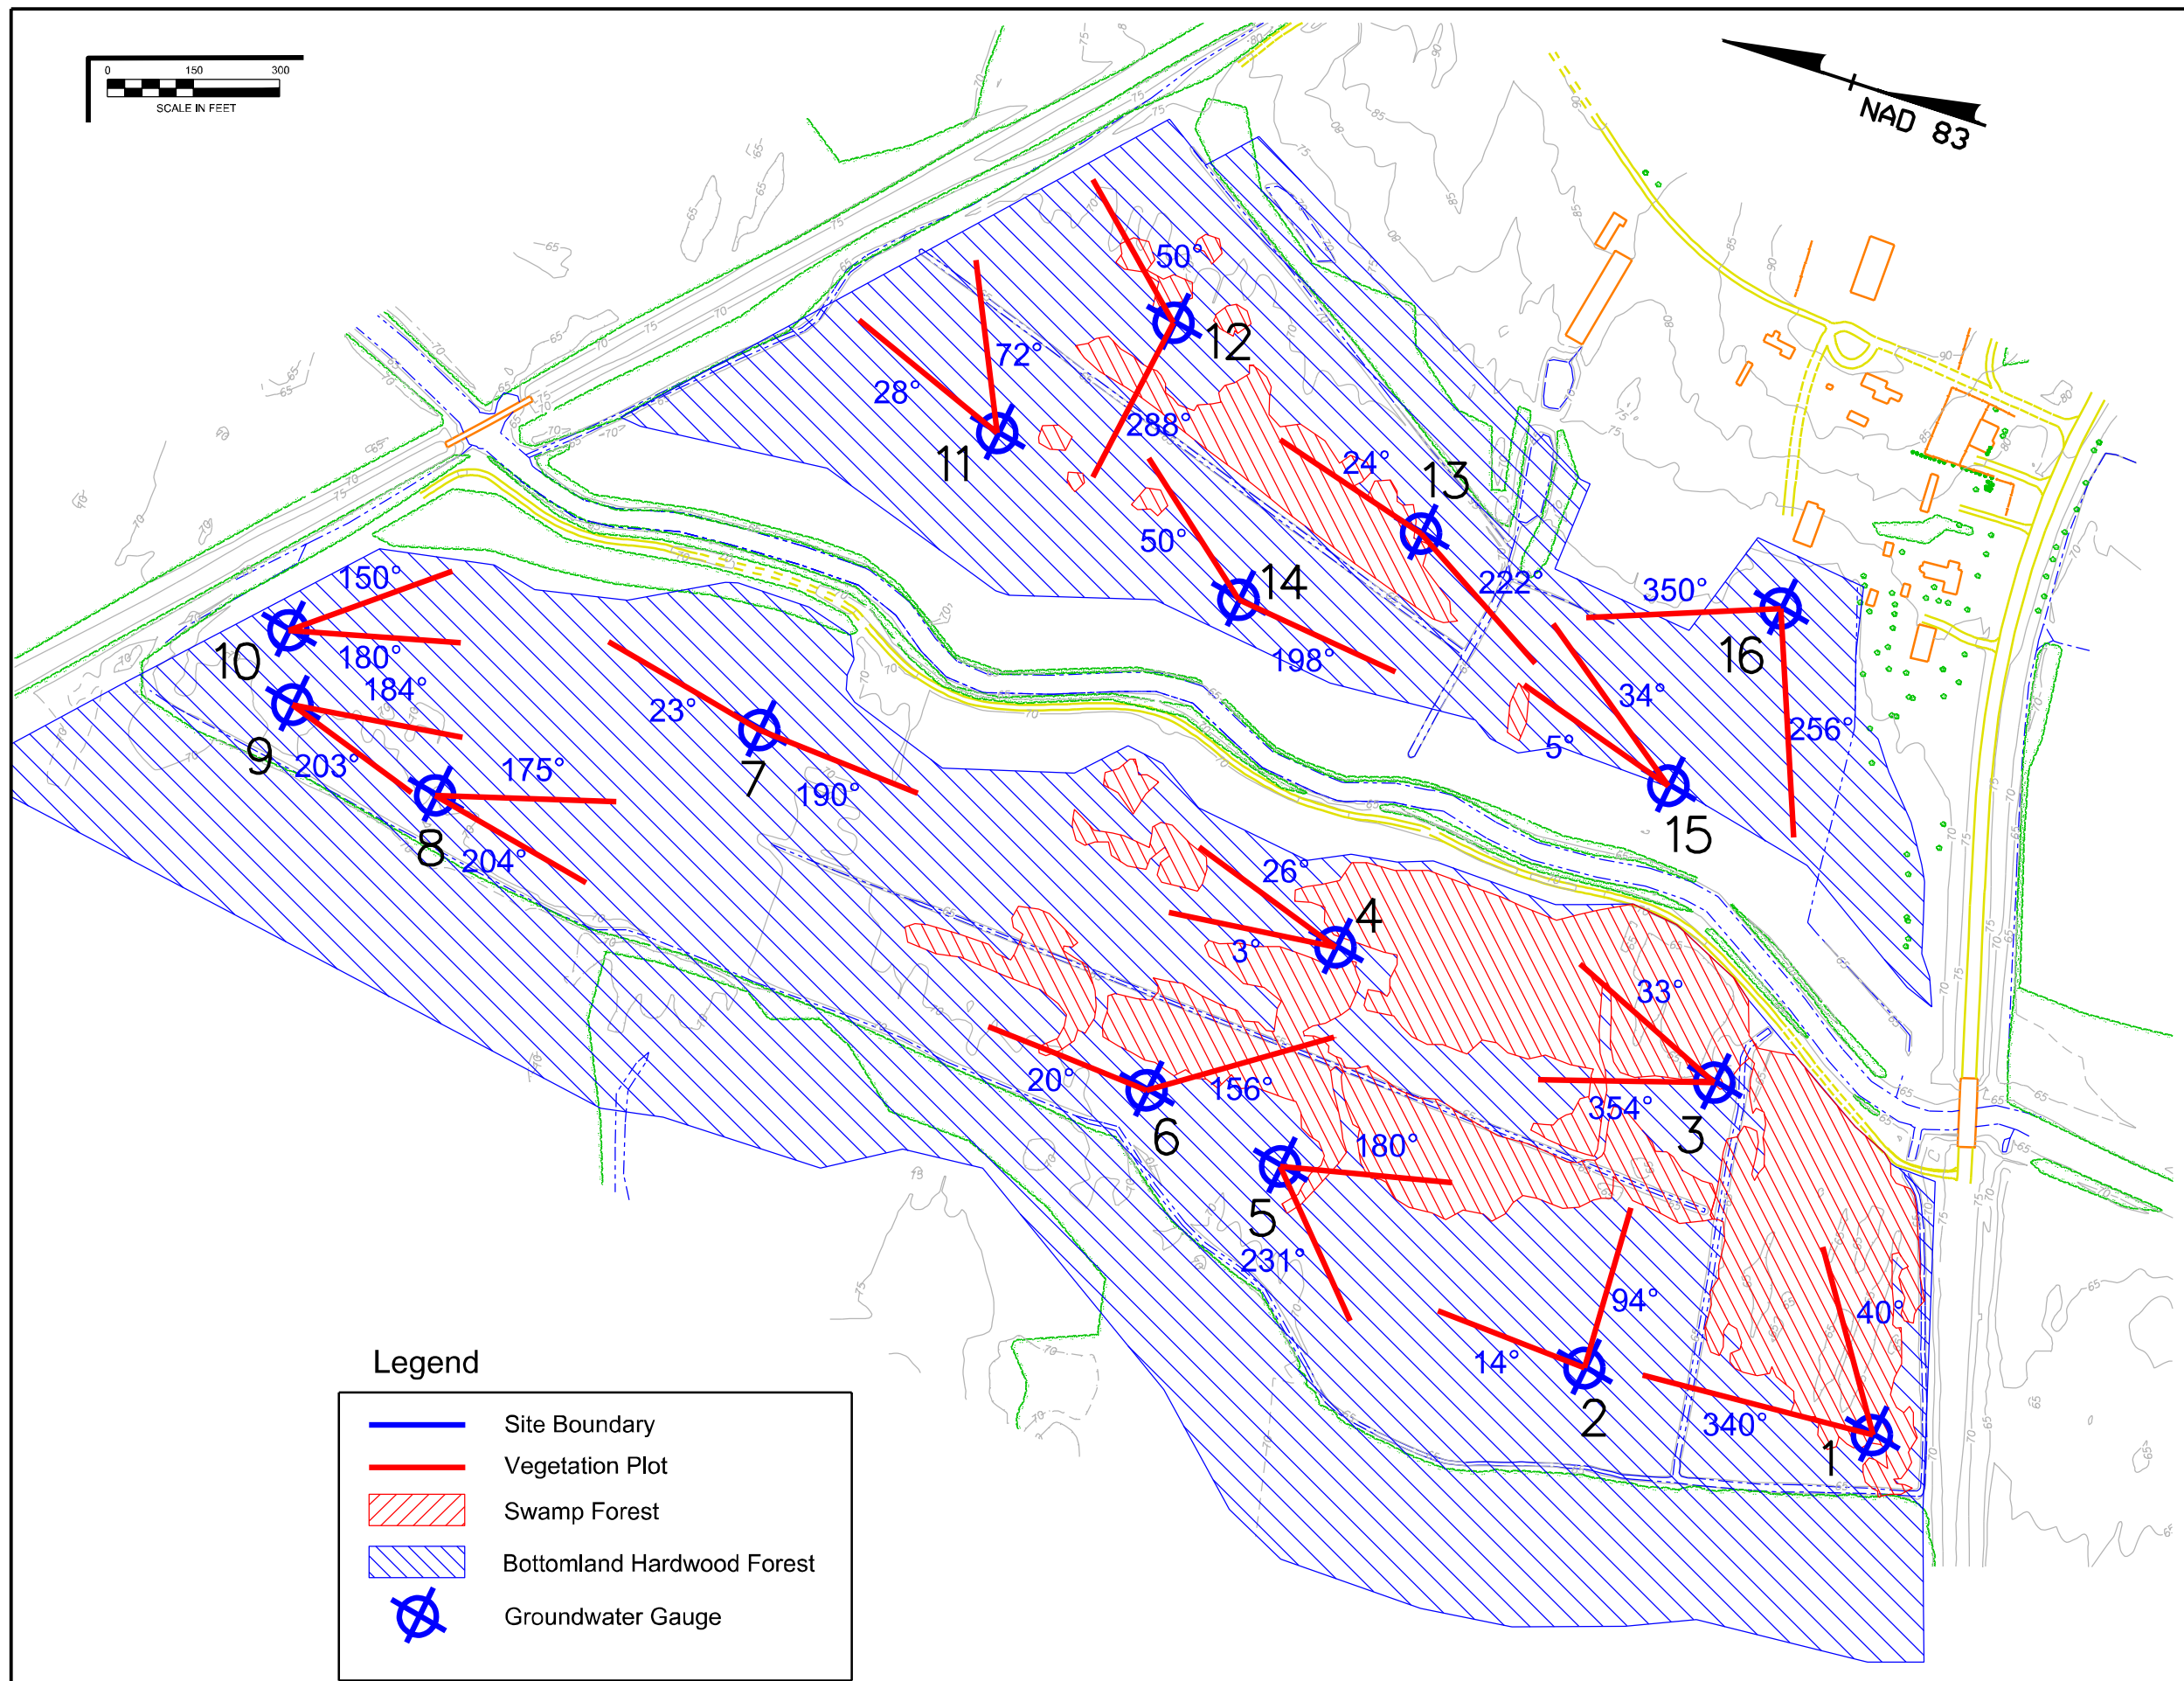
0 150 300
SCALE IN FEET

NAD 83

50°
12
72°
28°
288°
11
24°
13
50°
14
222°
350°
16
198°
150°
10
180°
184°
23°
34°
256°
9
203°
175°
7
5°
190°
15
8
204°
26°
4
3°
33°
20°
156°
6
354°
3
180°
5
231°
94°
40°
14°
2
340°
1

Legend
Site Boundary
Vegetation Plot
Swamp Forest
Bottomland Hardwood Forest
Groundwater Gauge